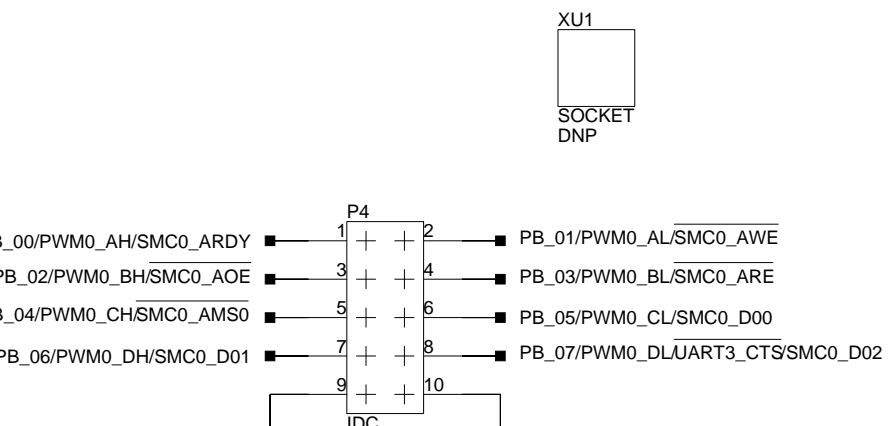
XU1

SOCKET
DNP

P4

B_00/PWM0_AH/SMC0_ARDY
PB_02/PWM0_BH/$\overline{\text{SMC0\_AOE}}$
B_04/PWM0_CH/$\overline{\text{SMC0\_AMS0}}$
PB_06/PWM0_DH/SMC0_D01

1 2
3 4
5 6
7 8
9 10

PB_01/PWM0_AL/$\overline{\text{SMC0\_AWE}}$
PB_03/PWM0_BL/$\overline{\text{SMC0\_ARE}}$
PB_05/PWM0_CL/SMC0_D00
PB_07/PWM0_DL/$\overline{\text{UART3\_CTS}}$/SMC0_D02

IDC